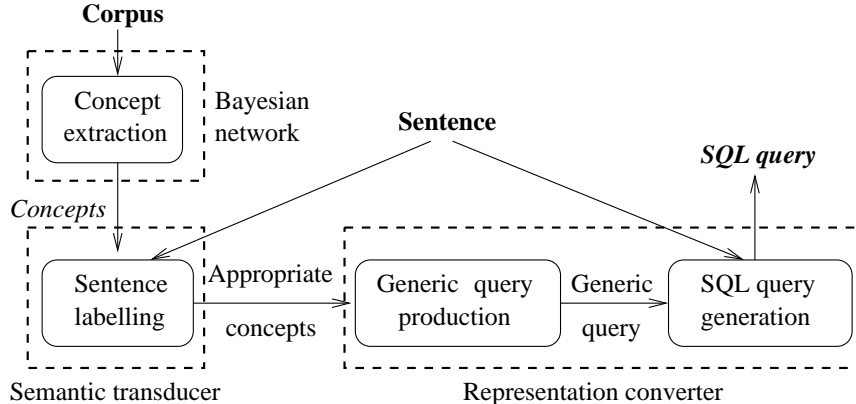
Corpus

Concept extraction

Bayesian network

Sentence

SQL query

Concepts

Sentence labelling

Appropriate concepts

Generic query production

Generic query

SQL query generation

Semantic transducer

Representation converter